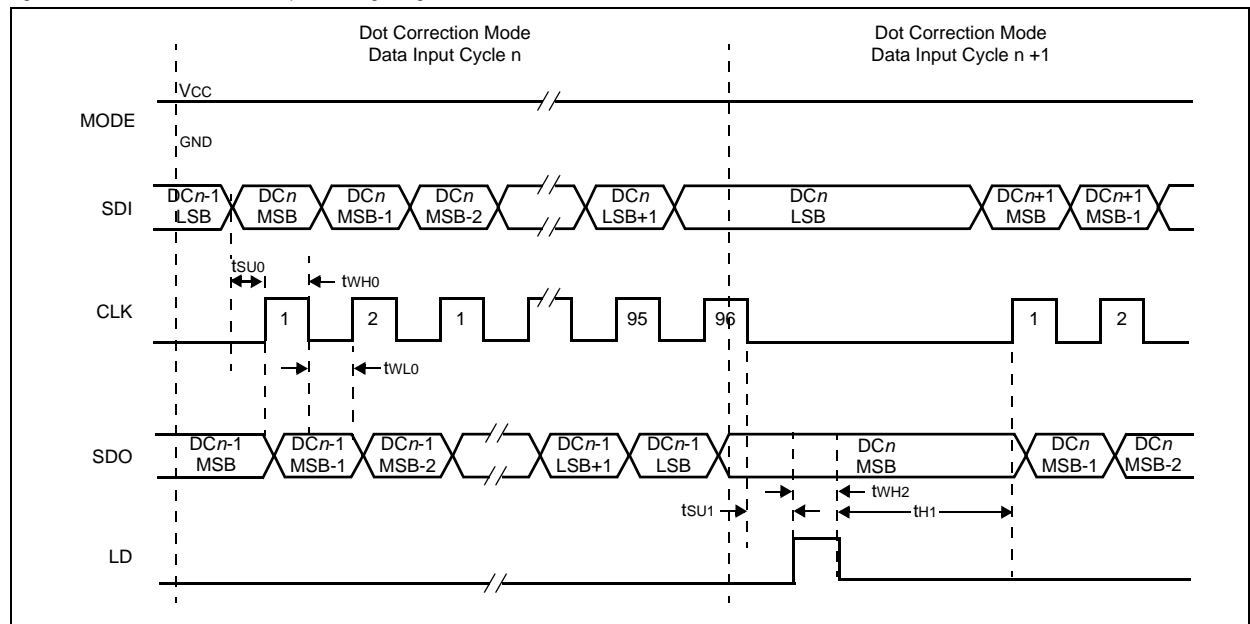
Dot Correction Mode
Data Input Cycle n

Dot Correction Mode
Data Input Cycle n +1

MODE
VCC
GND

SDI
DCn-1 LSB
DCn MSB
DCn MSB-1
DCn MSB-2
DCn LSB+1
DCn LSB
DCn+1 MSB
DCn+1 MSB-1

tSU0
tWH0

CLK
1
2
1
95
96
1
2

tWL0

SDO
DCn-1 MSB
DCn-1 MSB-1
DCn-1 MSB-2
DCn-1 LSB+1
DCn-1 LSB
DCn MSB
DCn MSB-1
DCn MSB-2

tWH2
tSU1
tH1

LD